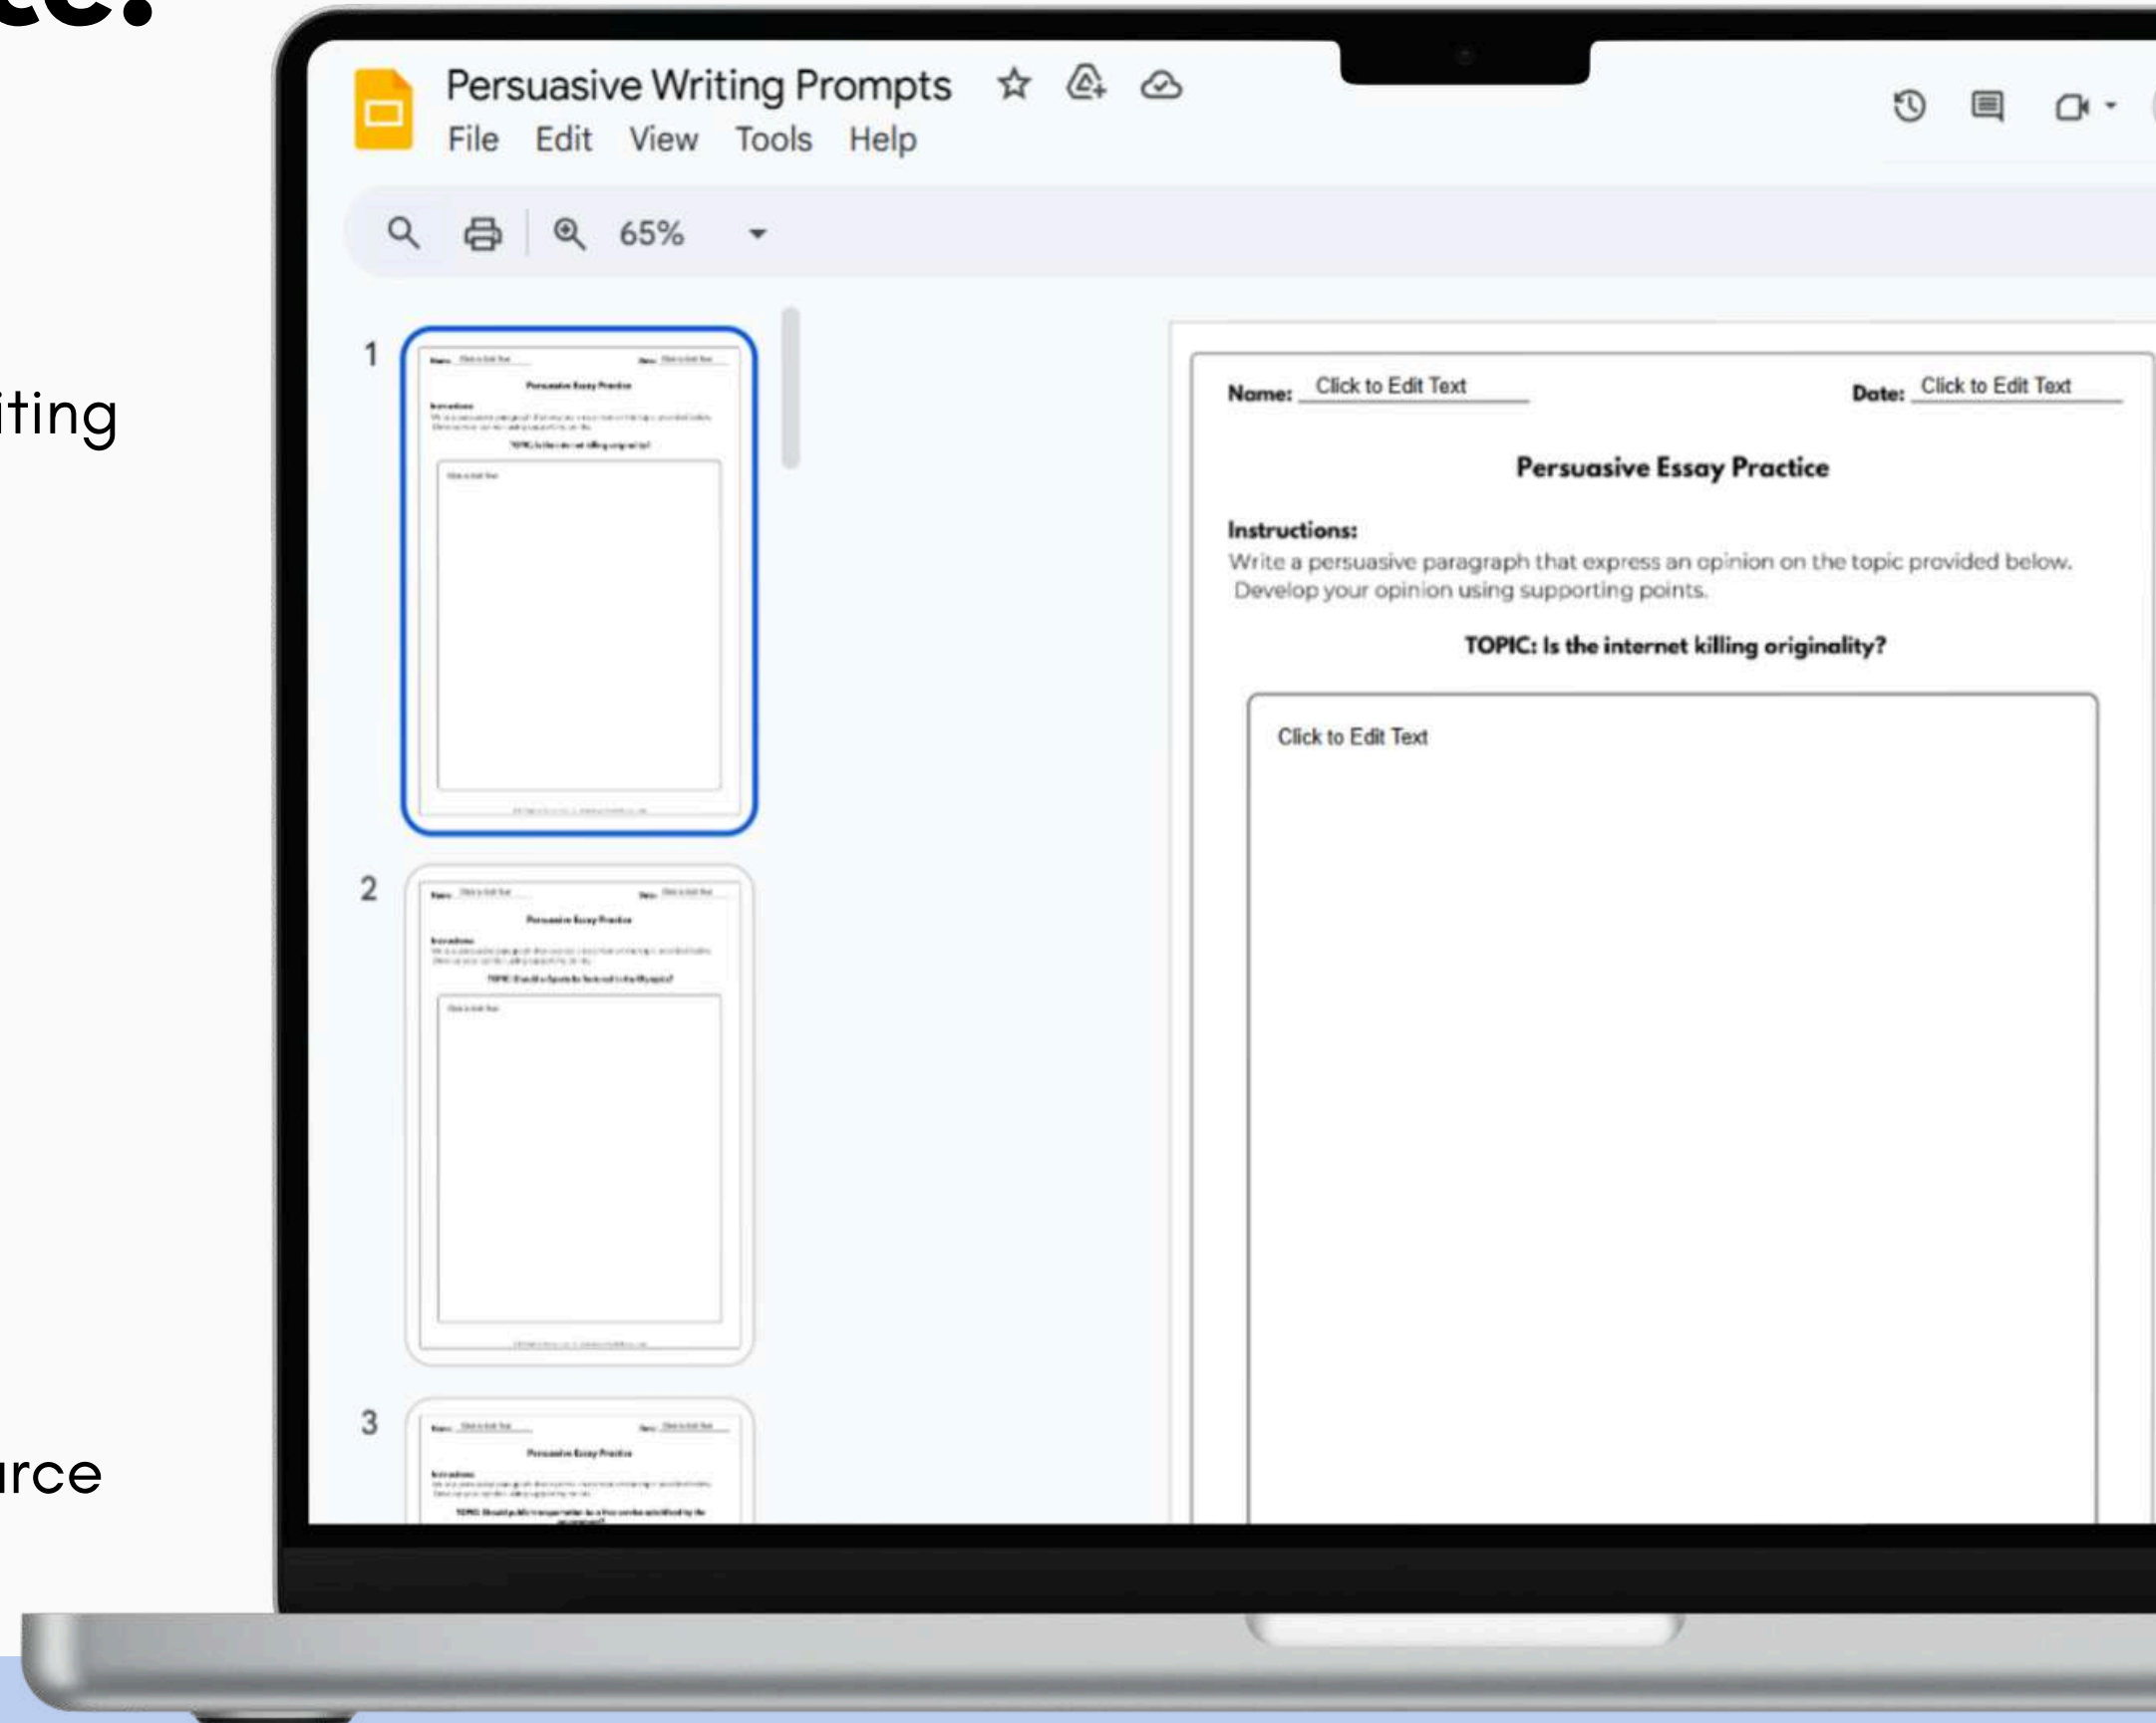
iting

urce

Persuasive Writing Prompts
File Edit View Tools Help
65%

1
2
3

Name: Click to Edit Text
Date: Click to Edit Text

Persuasive Essay Practice

Instructions:
Write a persuasive paragraph that express an opinion on the topic provided below. Develop your opinion using supporting points.

TOPIC: Is the internet killing originality?

Click to Edit Text